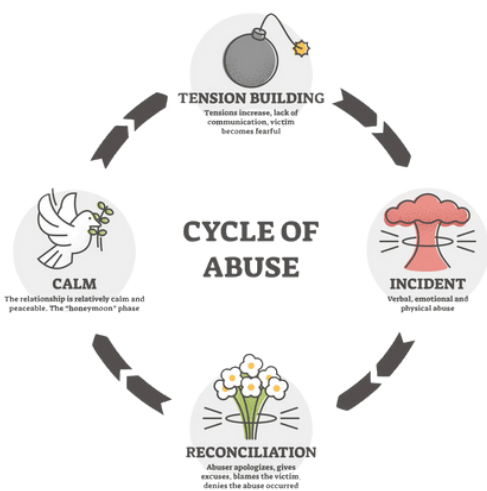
TENSION BUILDING
Tensions increase, lack of communication, victim becomes fearful

CYCLE OF ABUSE

CALM
The relationship is relatively calm and peaceable. The "honeymoon" phase

INCIDENT
Verbal, emotional and physical abuse

RECONCILIATION
Abuser apologizes, gives excuses, blames the victim, denies the abuse occurred